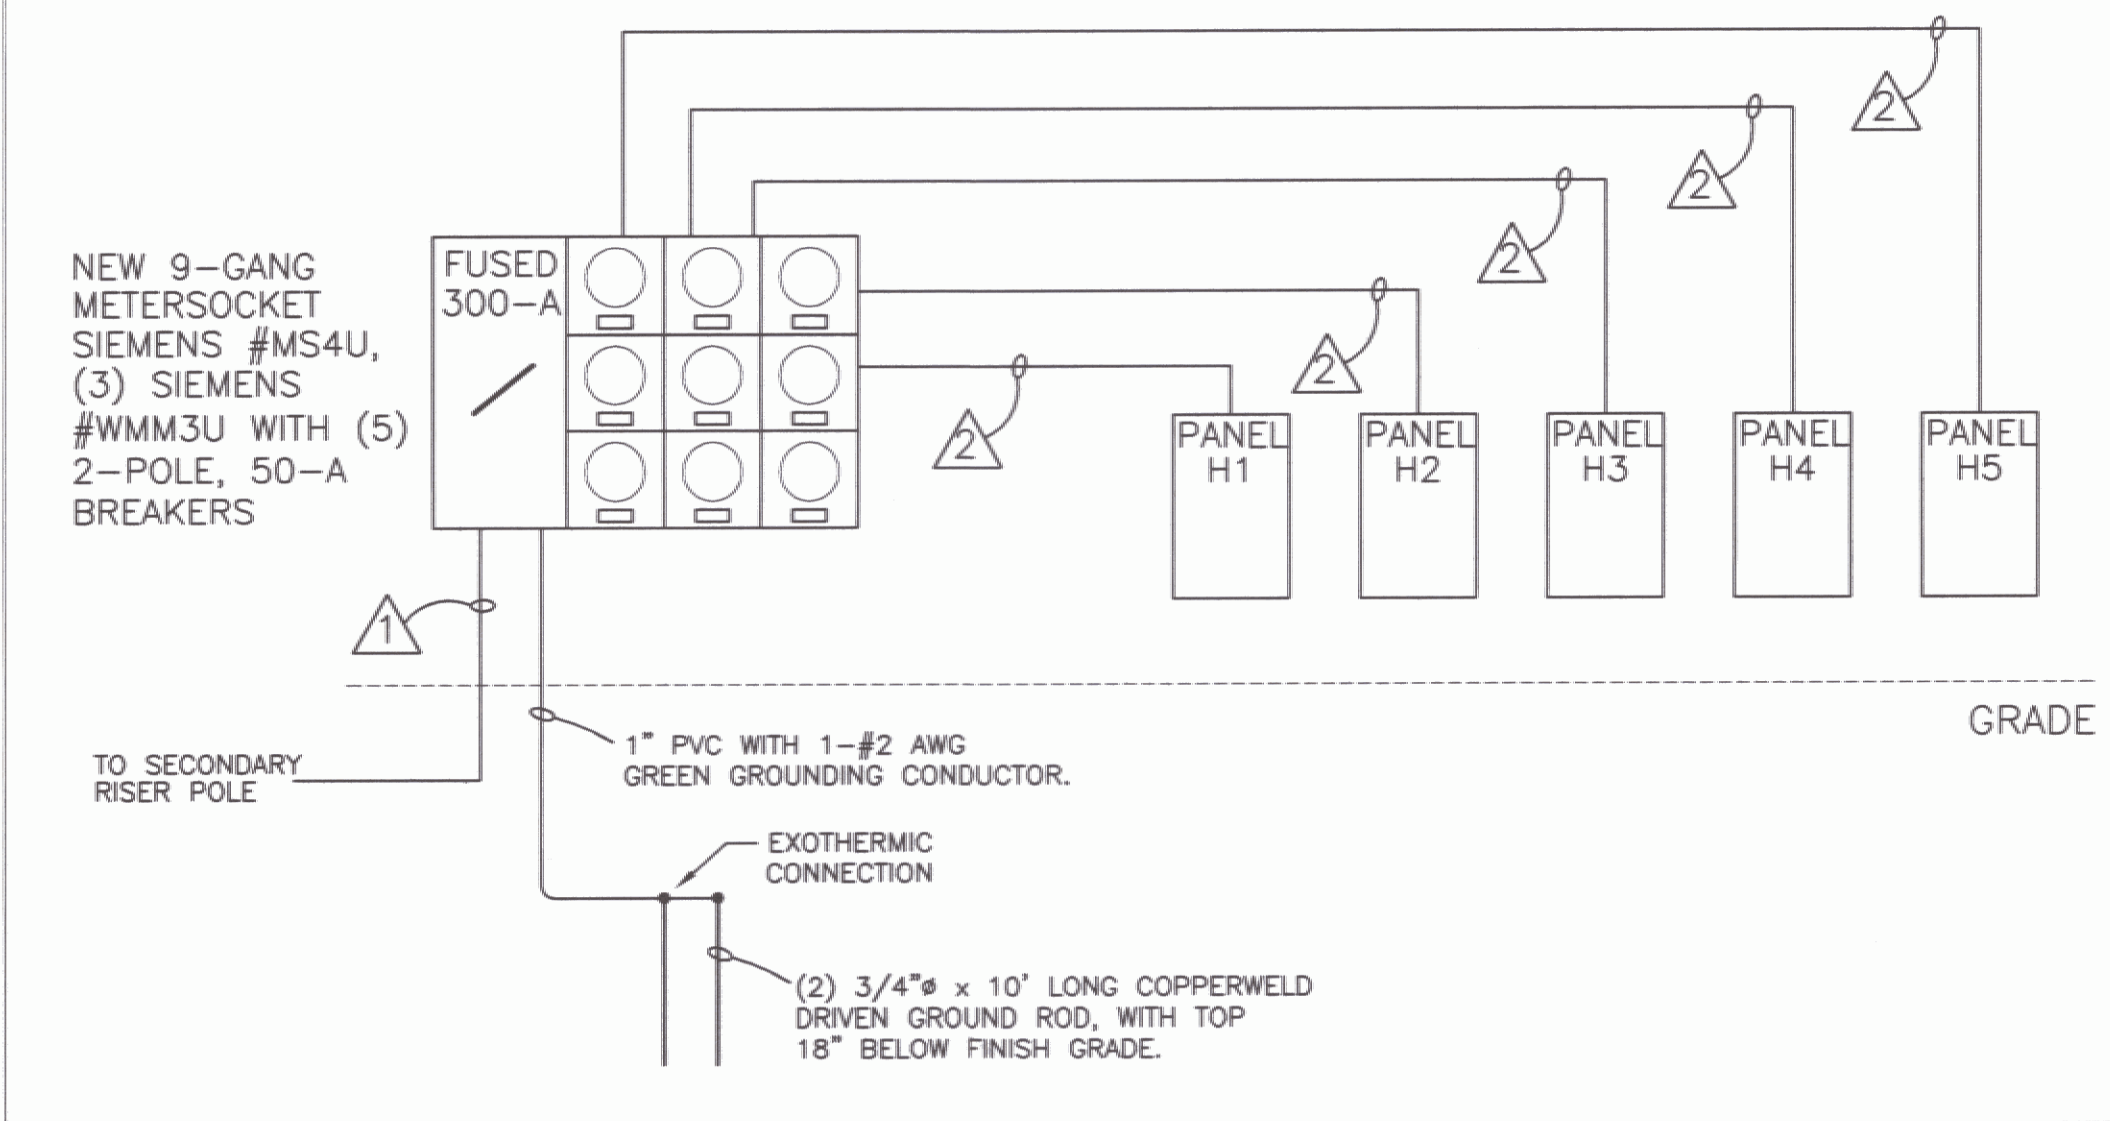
NEW 9-GANG METERSOCKET SIEMENS #MS4U, (3) SIEMENS #WMM3U WITH (5) 2-POLE, 50-A BREAKERS

FUSED 300-A

2

2

2

2

2

PANEL H1

PANEL H2

PANEL H3

PANEL H4

PANEL H5

1

GRADE

TO SECONDARY RISER POLE

1" PVC WITH 1-#2 AWG GREEN GROUNDING CONDUCTOR.

EXOTHERMIC CONNECTION

(2) 3/4"ø x 10' LONG COPPERWELD DRIVEN GROUND ROD, WITH TOP 18" BELOW FINISH GRADE.